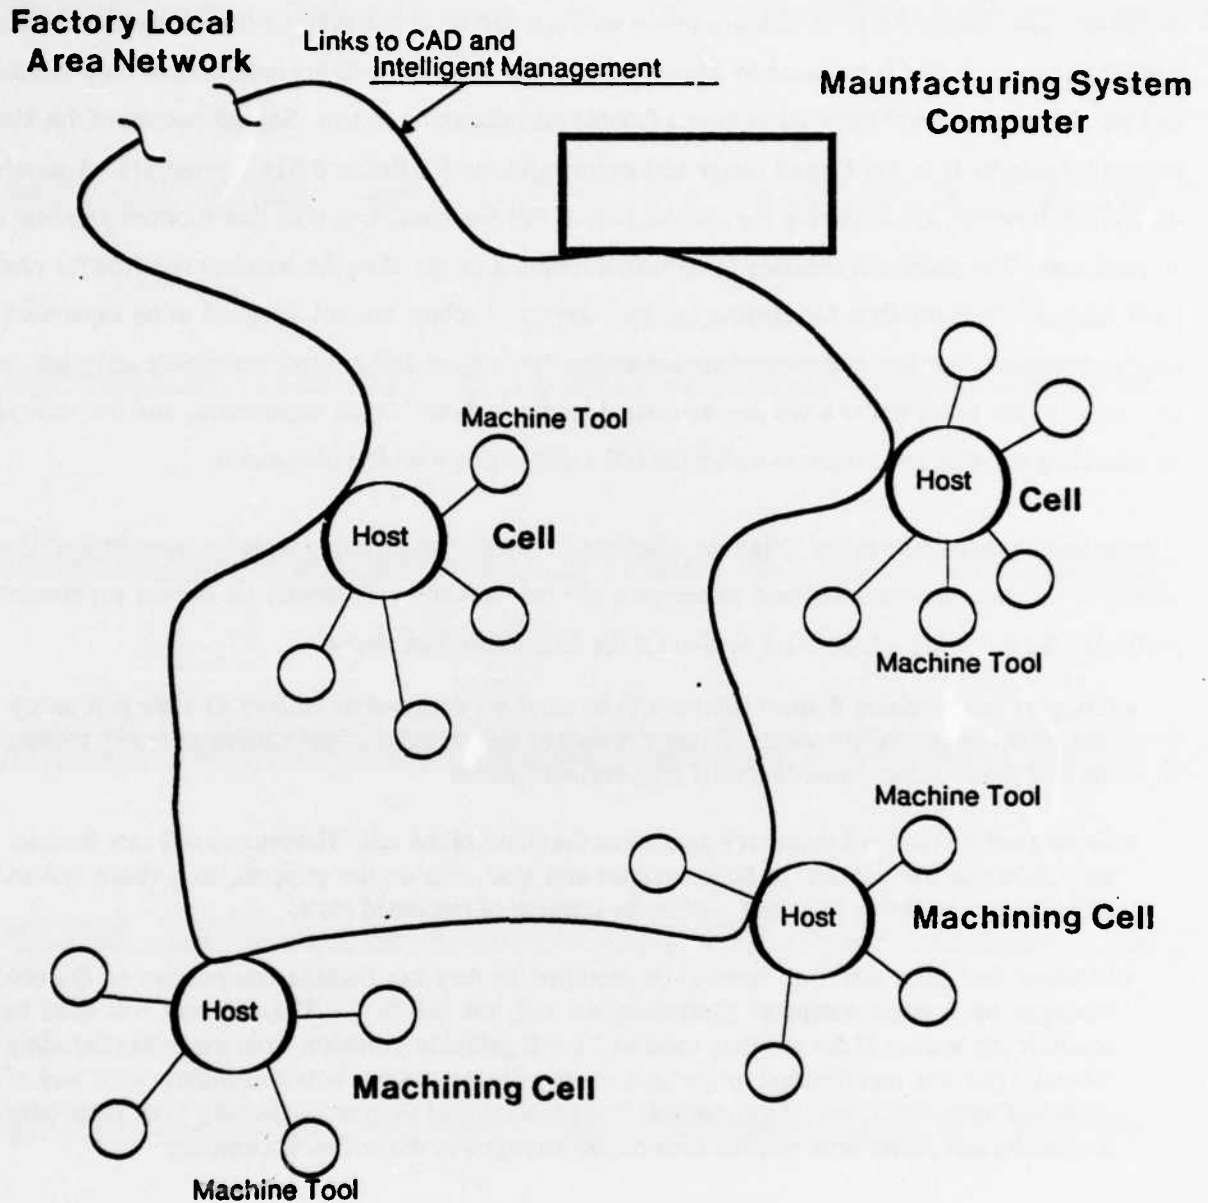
Factory Local Area Network

Links to CAD and Intelligent Management

Maunfacturing System Computer

Machine Tool

Host

Cell

Host

Cell

Machine Tool

Machine Tool

Host

Machining Cell

Host

Machining Cell

Machine Tool